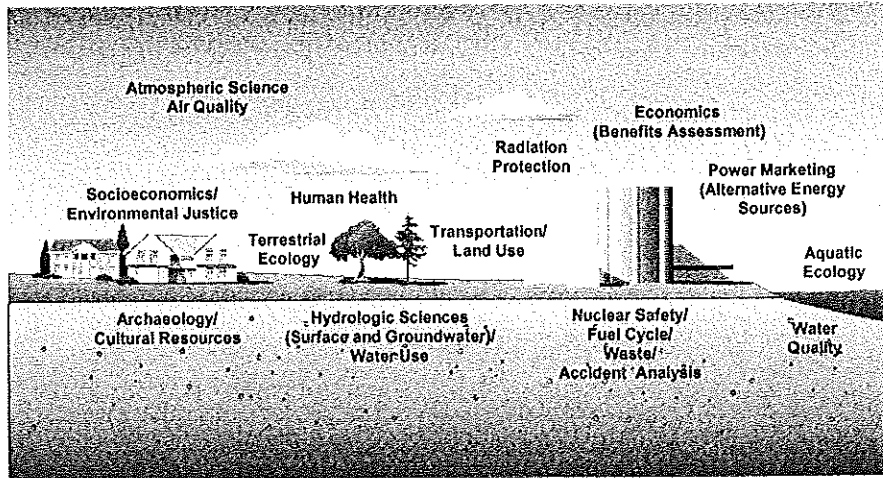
Atmospheric Science
Air Quality

Economics
(Benefits Assessment)

Radiation
Protection

Power Marketing
(Alternative Energy
Sources)

Socioeconomics/
Environmental Justice

Human Health

Terrestrial
Ecology

Transportation/
Land Use

Aquatic
Ecology

Archaeology/
Cultural Resources

Hydrologic Sciences
(Surface and Groundwater)/
Water Use

Nuclear Safety/
Fuel Cycle/
Waste/
Accident Analysis

Water
Quality